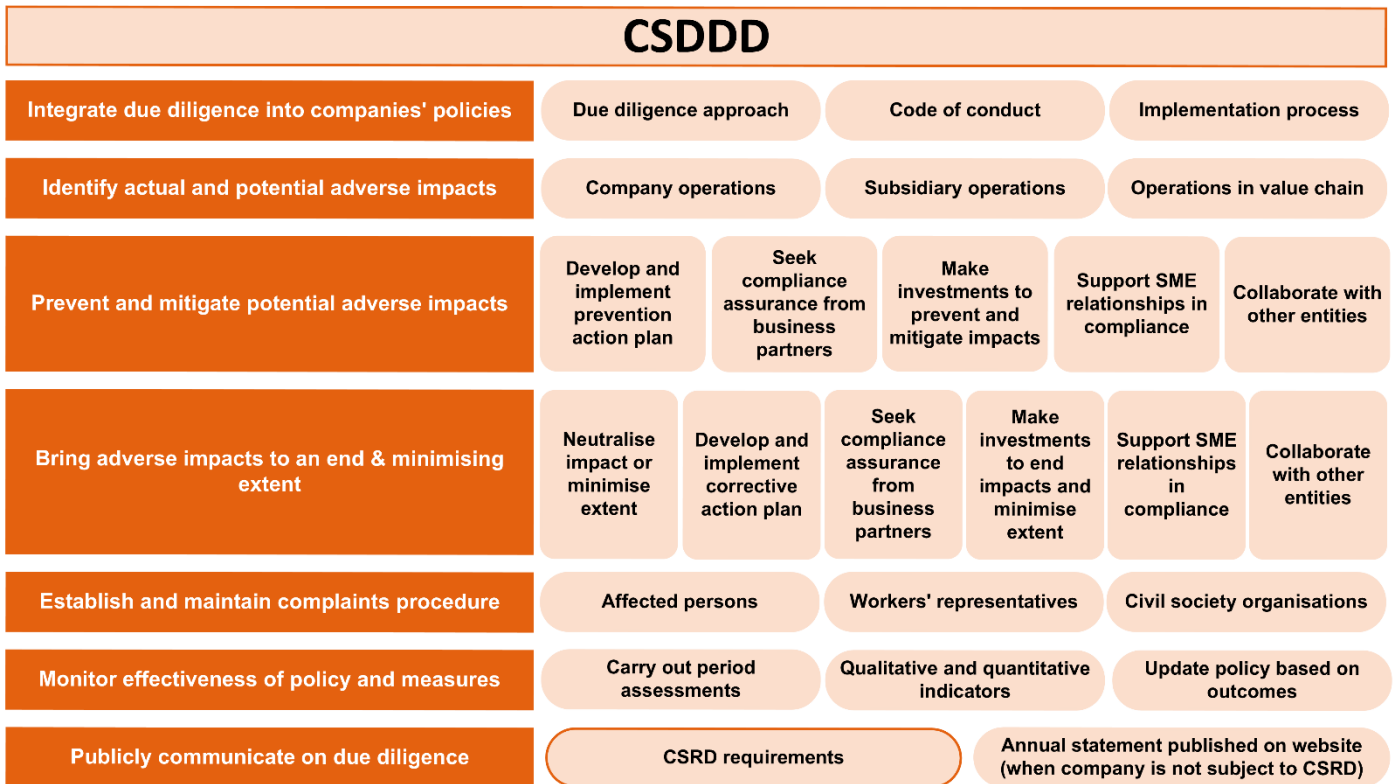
CSDDD

Integrate due diligence into companies' policies

Due diligence approach

Code of conduct

Implementation process

Identify actual and potential adverse impacts

Company operations

Subsidiary operations

Operations in value chain

Prevent and mitigate potential adverse impacts

Develop and implement prevention action plan

Seek compliance assurance from business partners

Make investments to prevent and mitigate impacts

Support SME relationships in compliance

Collaborate with other entities

Bring adverse impacts to an end & minimising extent

Neutralise impact or minimise extent

Develop and implement corrective action plan

Seek compliance assurance from business partners

Make investments to end impacts and minimise extent

Support SME relationships in compliance

Collaborate with other entities

Establish and maintain complaints procedure

Affected persons

Workers' representatives

Civil society organisations

Monitor effectiveness of policy and measures

Carry out period assessments

Qualitative and quantitative indicators

Update policy based on outcomes

Publicly communicate on due diligence

CSRD requirements

Annual statement published on website (when company is not subject to CSRD)